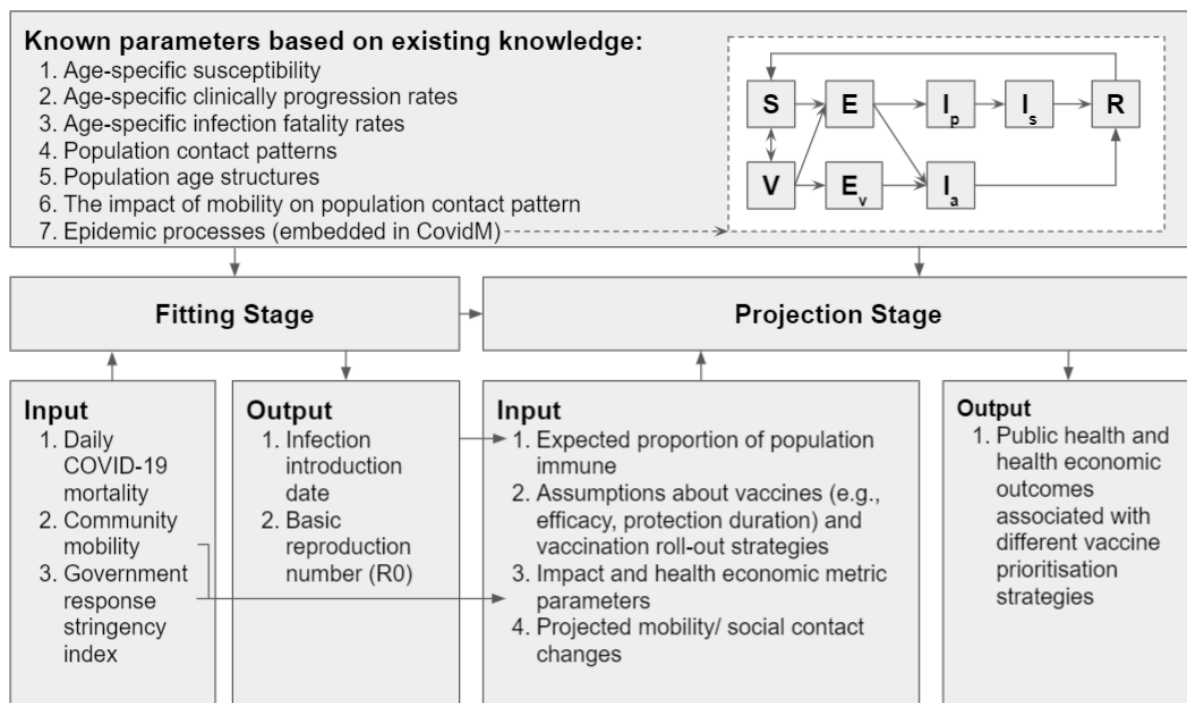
**Known parameters based on existing knowledge:**
1. Age-specific susceptibility
2. Age-specific clinically progression rates
3. Age-specific infection fatality rates
4. Population contact patterns
5. Population age structures
6. The impact of mobility on population contact pattern
7. Epidemic processes (embedded in CovidM)

S
E
$I_p$
$I_s$
R
V
$E_v$
$I_a$

Fitting Stage

Projection Stage

Input
1. Daily COVID-19 mortality
2. Community mobility
3. Government response stringency index

Output
1. Infection introduction date
2. Basic reproduction number (R0)

Input
1. Expected proportion of population immune
2. Assumptions about vaccines (e.g., efficacy, protection duration) and vaccination roll-out strategies
3. Impact and health economic metric parameters
4. Projected mobility/ social contact changes

Output
1. Public health and health economic outcomes associated with different vaccine prioritisation strategies